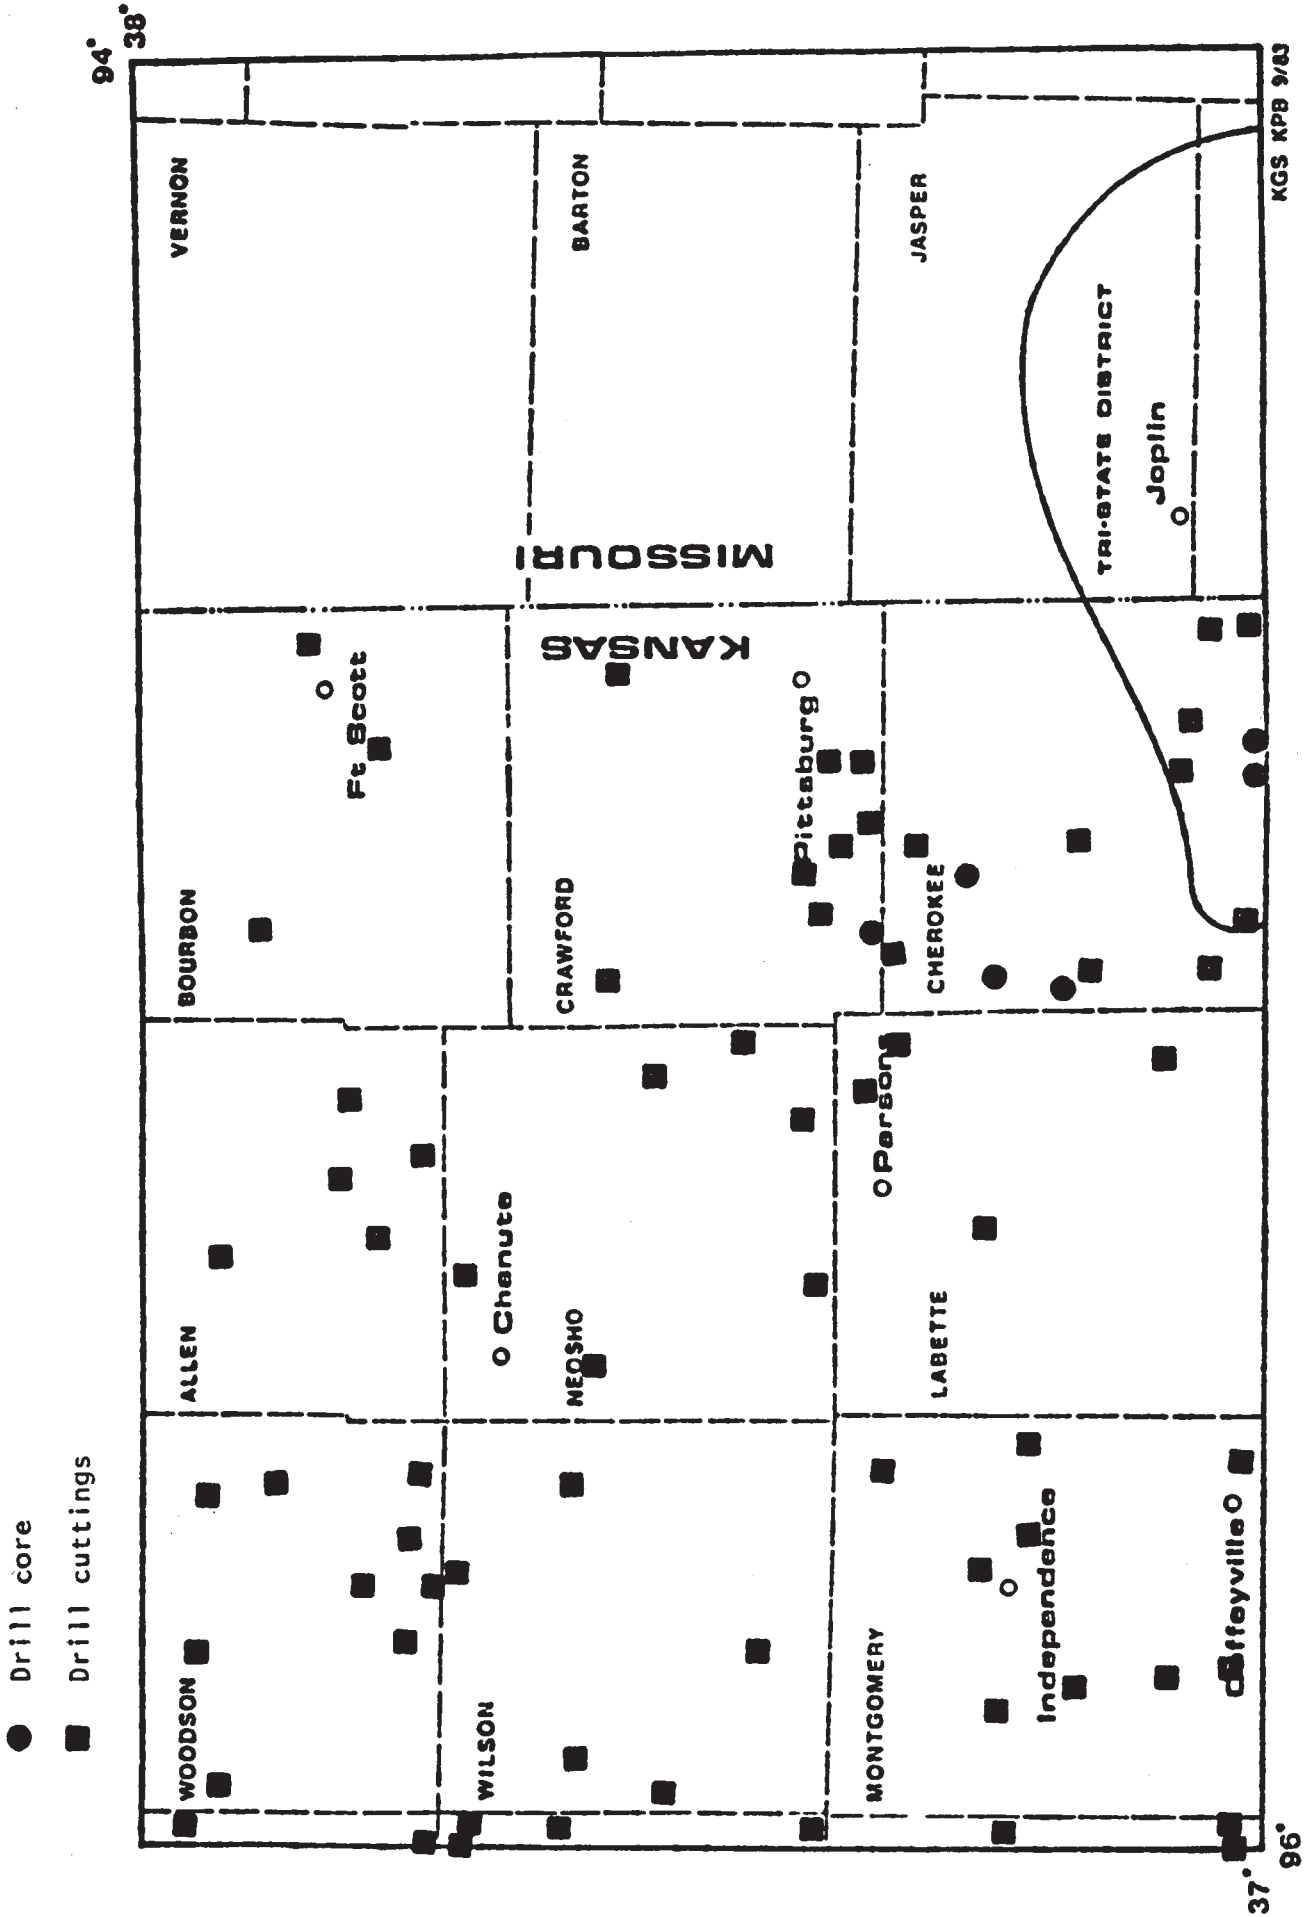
Drill core
Drill cuttings

94° 38°

VERNON
BARTON
JASPER
MISSOURI
TRI-STATE DISTRICT
Joplin
KANSAS
Ft Scott
Pittsburg
BOURBON
CRAWFORD
CHEROKEE
ALLEN
Chanute
NEOSHO
Parsons
LABETTE
WOODSON
WILSON
MONTGOMERY
Independence
Coffeyville

KGS KPB 9/83
37°
96°